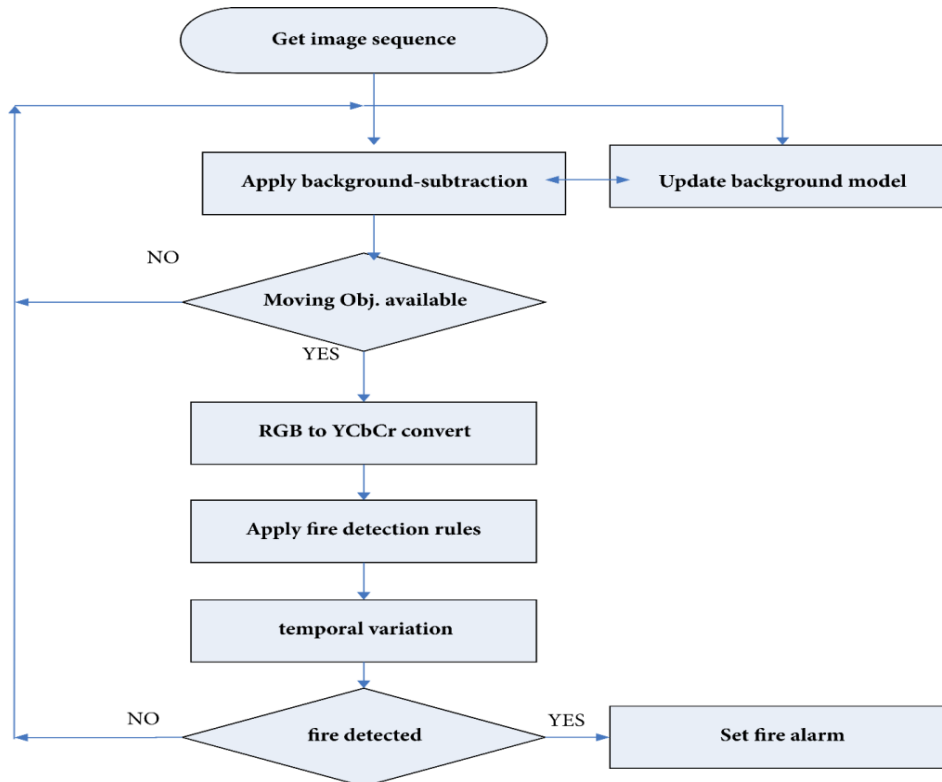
Get image sequence

Apply background-subtraction

Update background model

NO

Moving Obj. available

YES

RGB to YCbCr convert

Apply fire detection rules

temporal variation

NO

fire detected

YES

Set fire alarm